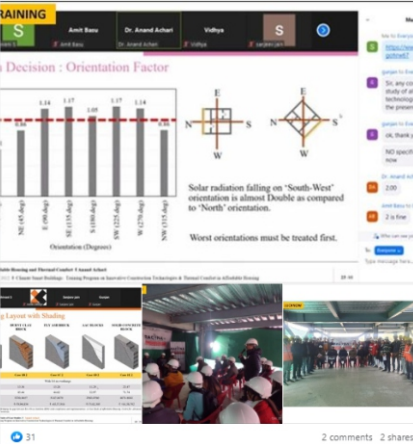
RAINING

S

Amit Basu

Dr. Anand Achari

Vidhya

S

Amit Basu

Dr. Anand Achari

Vidhya

sanjeev jain

s Decision : Orientation Factor

1.14

1.17

1.05

1.17

1.14

NE (45 deg)

E (90 deg)

SE (135 deg)

S (180 deg)

SW (225 deg)

W (270 deg)

NW (315 deg)

Orientation (Degrees)

E

N

S

W

E

N

S

W

Solar radiation falling on "South-West" orientation is almost Double as compared to "North" orientation.

Worst orientations must be treated first.

Me to Everyone

https://

ganesh to Eve

Sir, any co study of al technolog the presen

ganesh to Eve

ok, thank y

NO specif now

Dr. Anand Ac

2:00

Amit Basu to

2 is fine

To: Everyone

Type message here...

Layout with Shading

31

2 comments 2 shares